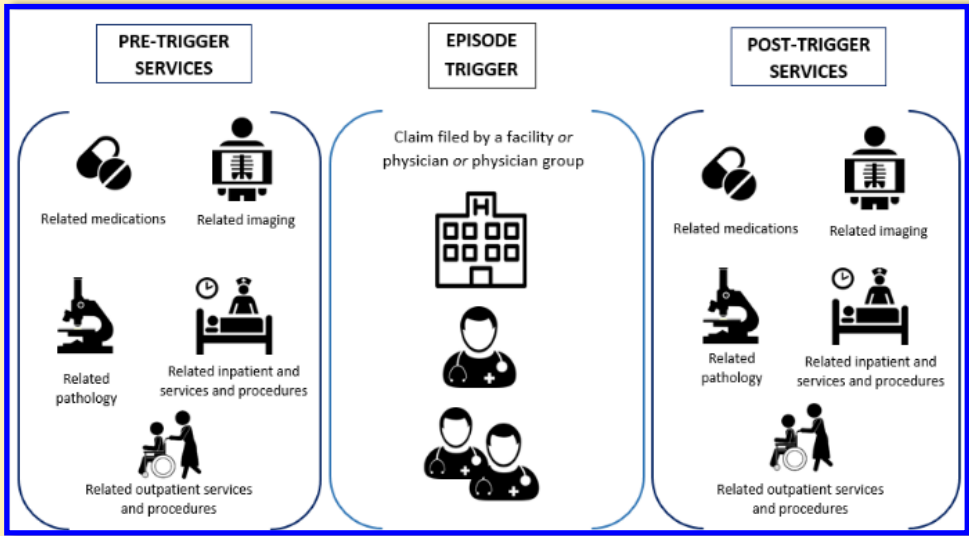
PRE-TRIGGER SERVICES

Related medications

Related imaging

Related pathology

Related inpatient and services and procedures

Related outpatient services and procedures

EPISODE TRIGGER

Claim filed by a facility *or* physician *or* physician group

H

POST-TRIGGER SERVICES

Related medications

Related imaging

Related pathology

Related inpatient and services and procedures

Related outpatient services and procedures